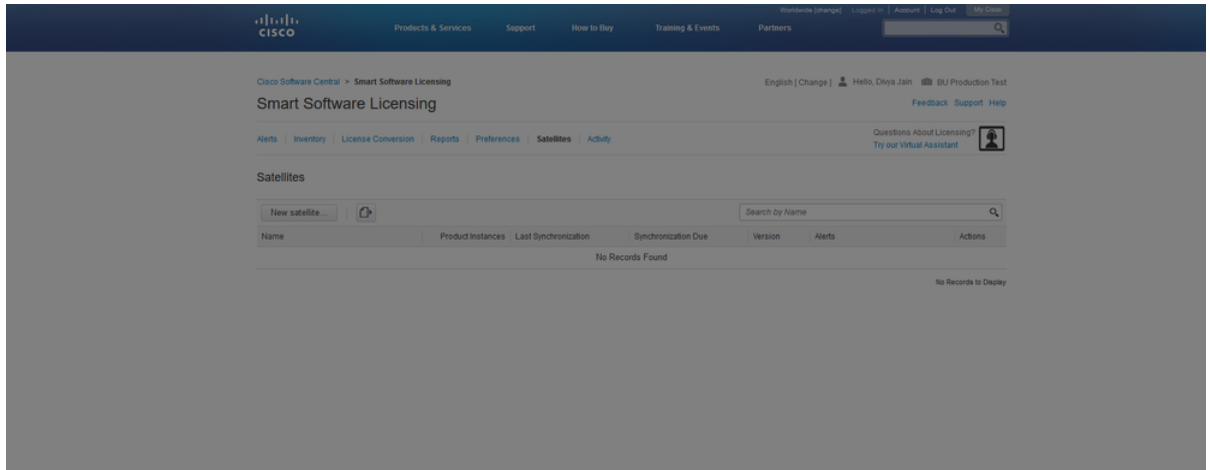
cisco

Products & Services Support How to Buy Training & Events Partners

Worldwide [change] Logged In | Account | Log Out My Cisco

Cisco Software Central > Smart Software Licensing

Smart Software Licensing

English [ Change ] Hello, Divya Jain BU Production Test

Feedback Support Help

Alerts | Inventory | License Conversion | Reports | Preferences | Satellites | Activity

Questions About Licensing?
Try our Virtual Assistant

Satellites

New satellite...

Search by Name

| Name | Product Instances | Last Synchronization | Synchronization Due | Version | Alerts | Actions |
|---|---|---|---|---|---|---|
| No Records Found | | | | | | |

No Records to Display